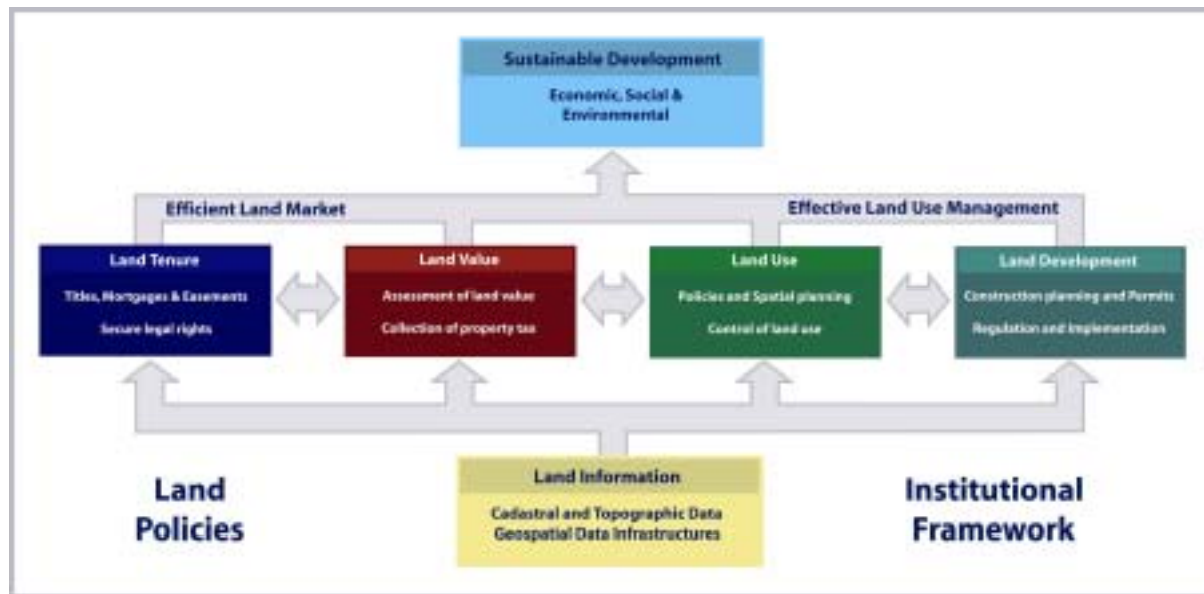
Sustainable Development

Economic, Social & Environmental

Efficient Land Market

Effective Land Use Management

Land Tenure

Titles, Mortgages & Easements

Secure legal rights

Land Value

Assessment of land value

Collection of property tax

Land Use

Policies and Spatial planning

Control of land use

Land Development

Construction planning and Permits

Regulation and Implementation

Land Policies

Land Information

Cadastral and Topographic Data

Geospatial Data Infrastructures

Institutional Framework